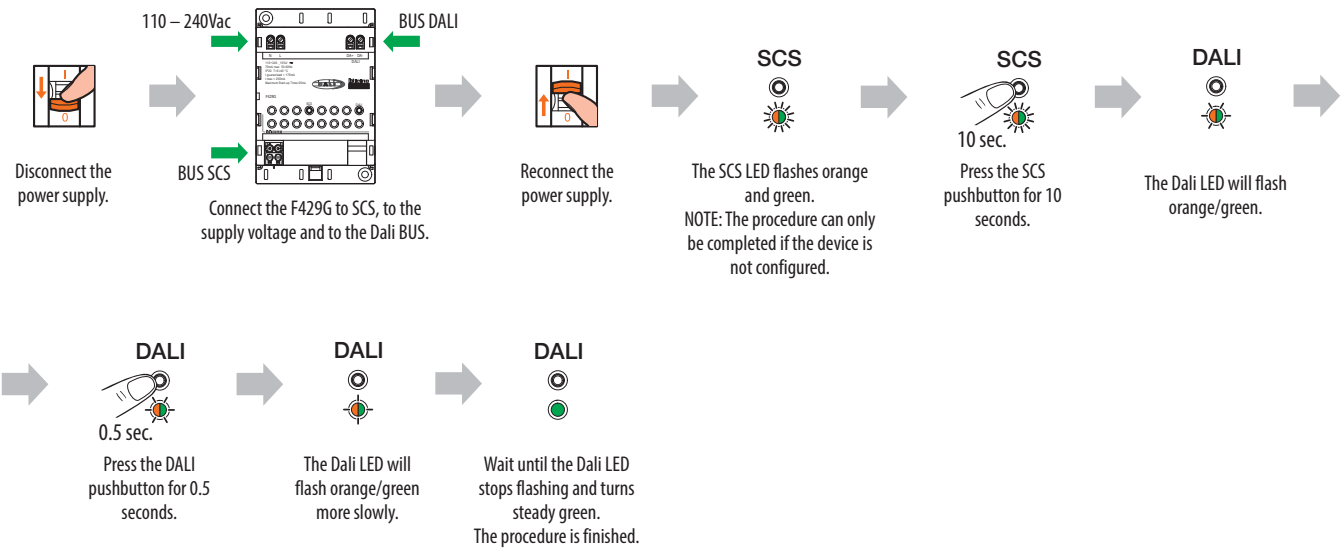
110 – 240Vac

BUS DALI

I

0

Disconnect the power supply.

BUS SCS

Connect the F429G to SCS, to the supply voltage and to the Dali BUS.

I

0

Reconnect the power supply.

SCS

The SCS LED flashes orange and green.
NOTE: The procedure can only be completed if the device is not configured.

SCS

10 sec.

Press the SCS pushbutton for 10 seconds.

DALI

The Dali LED will flash orange/green.

DALI

0.5 sec.

Press the DALI pushbutton for 0.5 seconds.

DALI

The Dali LED will flash orange/green more slowly.

DALI

Wait until the Dali LED stops flashing and turns steady green.
The procedure is finished.